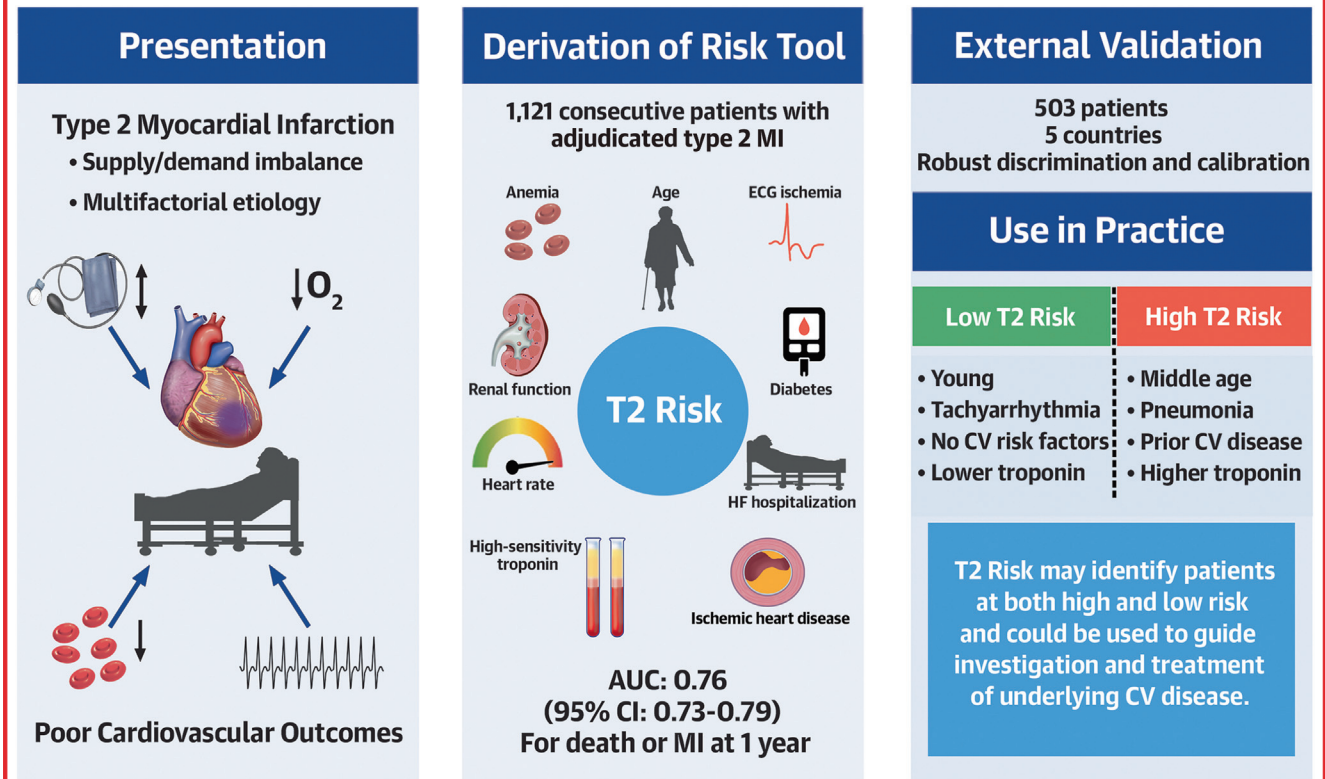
Presentation

Type 2 Myocardial Infarction
• Supply/demand imbalance
• Multifactorial etiology

$\updownarrow$

$\downarrow O_2$

$\downarrow$

Poor Cardiovascular Outcomes

Derivation of Risk Tool

1,121 consecutive patients with adjudicated type 2 MI

Anemia

Age

ECG ischemia

Renal function

T2 Risk

Diabetes

Heart rate

HF hospitalization

High-sensitivity troponin

Ischemic heart disease

AUC: 0.76
(95% CI: 0.73-0.79)
For death or MI at 1 year

External Validation

503 patients
5 countries
Robust discrimination and calibration

Use in Practice

| Low T2 Risk | High T2 Risk |
|---|---|
| • Young | • Middle age |
| • Tachyarrhythmia | • Pneumonia |
| • No CV risk factors | • Prior CV disease |
| • Lower troponin | • Higher troponin |

T2 Risk may identify patients at both high and low risk and could be used to guide investigation and treatment of underlying CV disease.